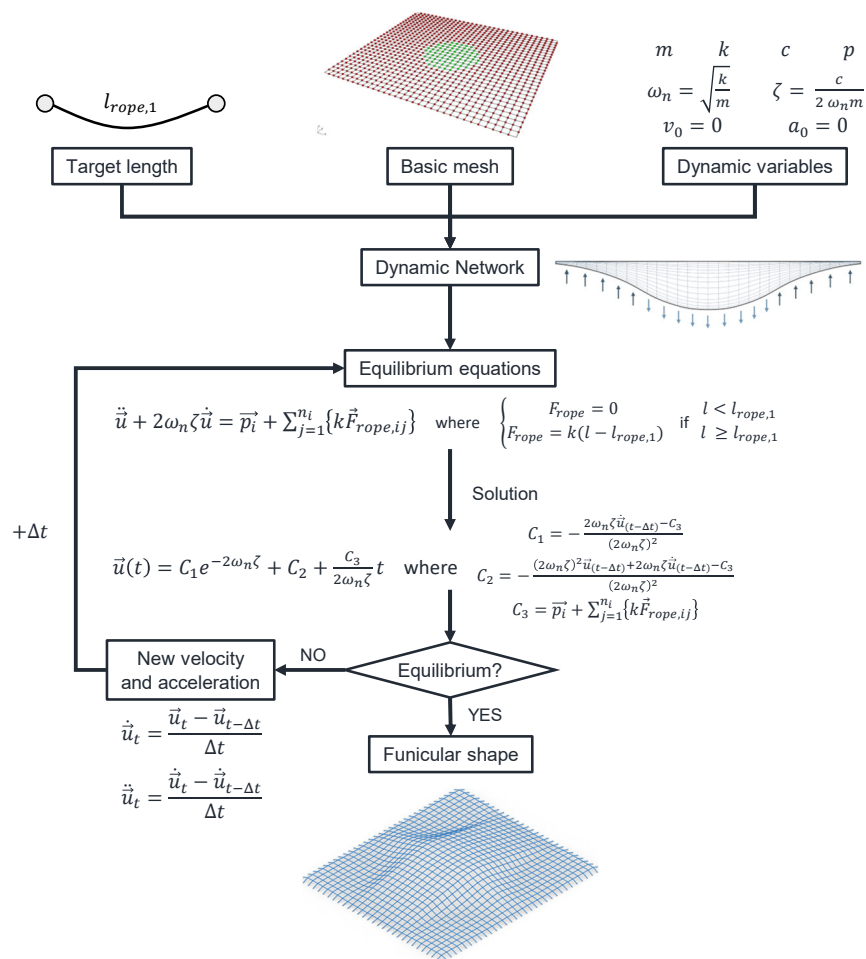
$l_{rope,1}$

Target length

Basic mesh

$m$ $k$ $c$ $p$

$\omega_n = \sqrt{\frac{k}{m}}$ $\zeta = \frac{c}{2\,\omega_n m}$

$v_0 = 0$ $a_0 = 0$

Dynamic variables

Dynamic Network

Equilibrium equations

$\ddot{\vec{u}} + 2\omega_n\zeta\dot{\vec{u}} = \vec{p_i} + \sum_{j=1}^{n_i}\{k\vec{F}_{rope,ij}\}$ where $\begin{cases} F_{rope} = 0 \\ F_{rope} = k(l - l_{rope,1}) \end{cases}$ if $\begin{matrix} l < l_{rope,1} \\ l \geq l_{rope,1} \end{matrix}$

Solution

$+\Delta t$

$\vec{u}(t) = C_1 e^{-2\omega_n\zeta} + C_2 + \frac{C_3}{2\omega_n\zeta}t$ where

$C_1 = -\frac{2\omega_n\zeta\dot{\vec{u}}_{(t-\Delta t)} - C_3}{(2\omega_n\zeta)^2}$

$C_2 = -\frac{(2\omega_n\zeta)^2\vec{u}_{(t-\Delta t)} + 2\omega_n\zeta\dot{\vec{u}}_{(t-\Delta t)} - C_3}{(2\omega_n\zeta)^2}$

$C_3 = \vec{p_i} + \sum_{j=1}^{n_i}\{k\vec{F}_{rope,ij}\}$

New velocity and acceleration

NO

Equilibrium?

YES

$\dot{\vec{u}}_t = \frac{\vec{u}_t - \vec{u}_{t-\Delta t}}{\Delta t}$

$\ddot{\vec{u}}_t = \frac{\dot{\vec{u}}_t - \dot{\vec{u}}_{t-\Delta t}}{\Delta t}$

Funicular shape